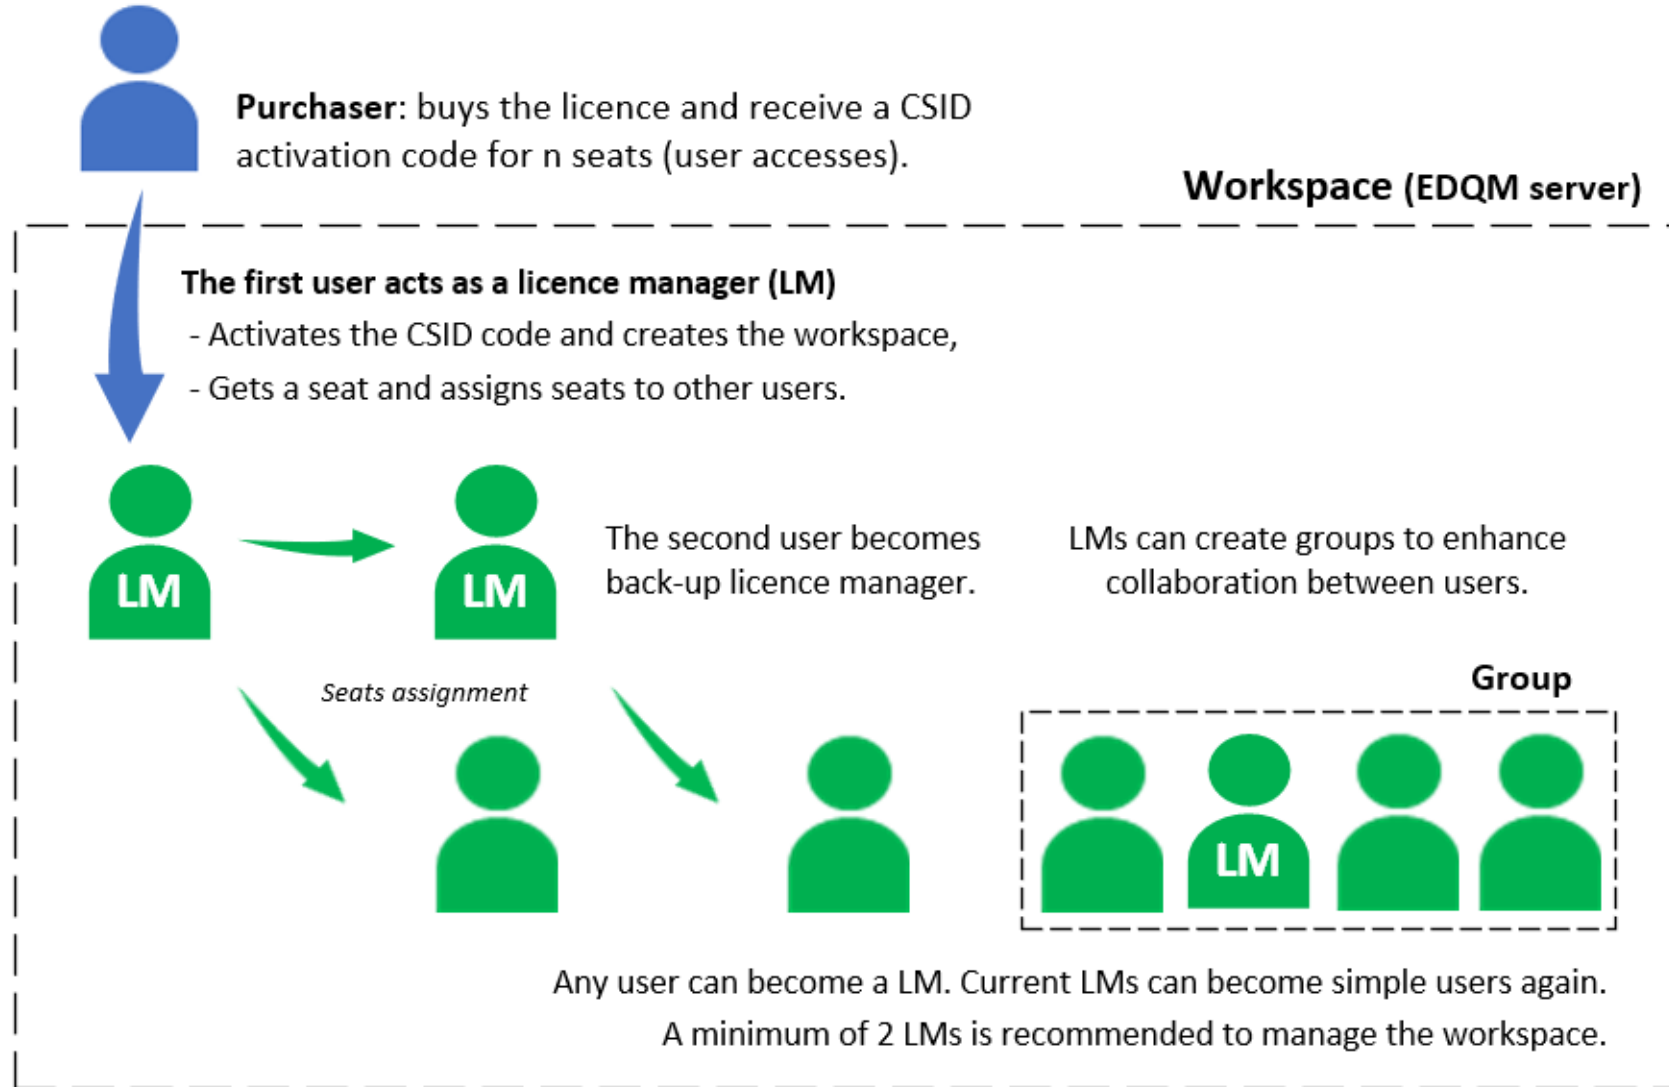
**Purchaser**: buys the licence and receive a CSID activation code for n seats (user accesses).

**Workspace** (EDQM server)

**The first user acts as a licence manager (LM)**
- Activates the CSID code and creates the workspace,
- Gets a seat and assigns seats to other users.

LM

LM

The second user becomes back-up licence manager.

LMs can create groups to enhance collaboration between users.

*Seats assignment*

**Group**

LM

Any user can become a LM. Current LMs can become simple users again.
A minimum of 2 LMs is recommended to manage the workspace.